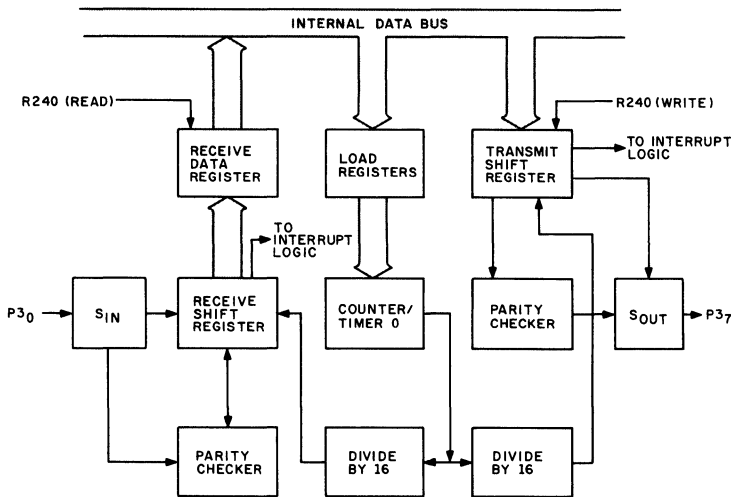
INTERNAL DATA BUS

R240 (READ)

RECEIVE DATA REGISTER

LOAD REGISTERS

R240 (WRITE)

TRANSMIT SHIFT REGISTER

TO INTERRUPT LOGIC

TO INTERRUPT LOGIC

$P3_0$

$S_{IN}$

RECEIVE SHIFT REGISTER

COUNTER/ TIMER 0

PARITY CHECKER

$S_{OUT}$

$P3_7$

PARITY CHECKER

DIVIDE BY 16

DIVIDE BY 16